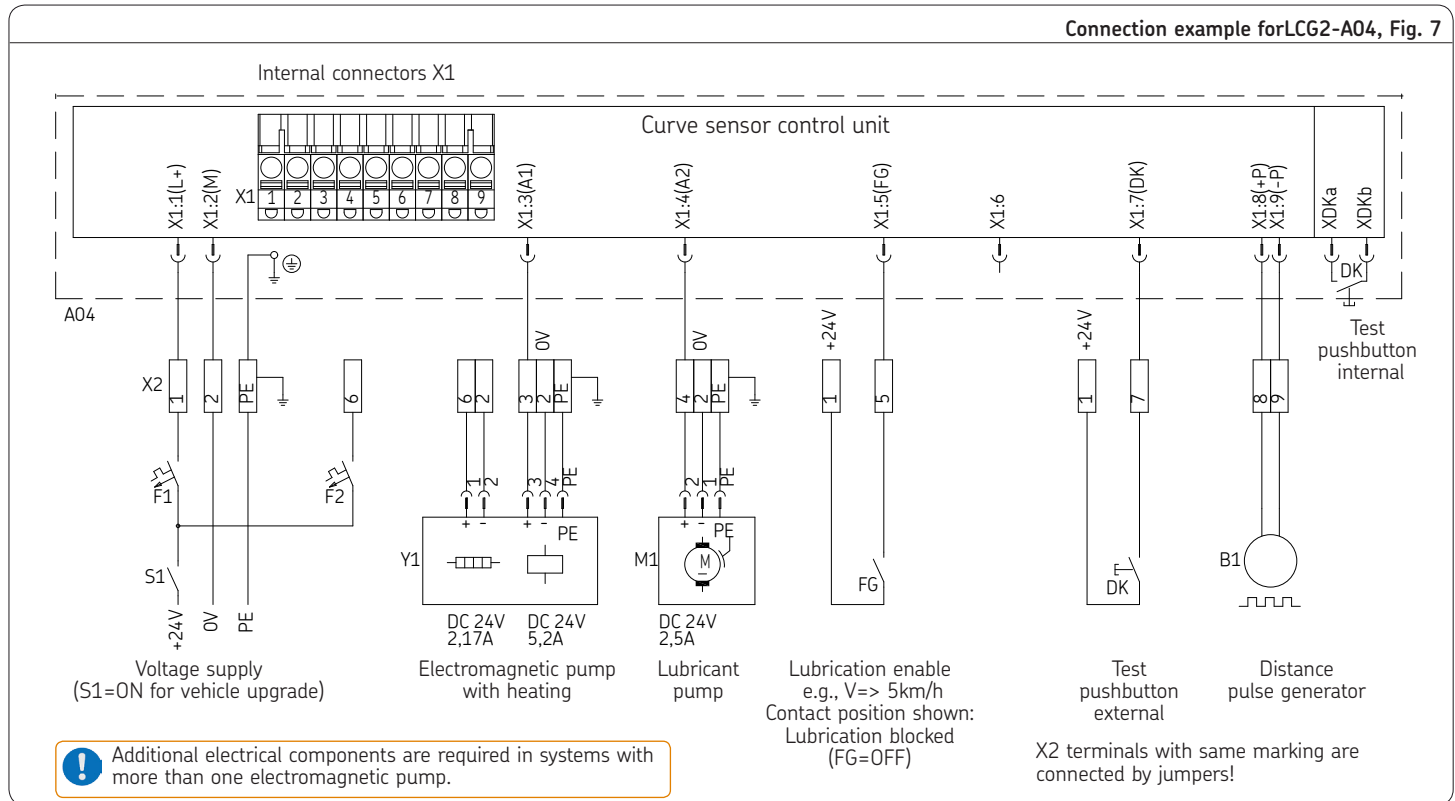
Connection example forLCG2-A04, Fig. 7

Internal connectors X1

Curve sensor control unit

X1 1 2 3 4 5 6 7 8 9

X1:1(L+) X1:2(M) X1:3(A1) X1:4(A2) X1:5(FG) X1:6 X1:7(DK) X1:8(+P) X1:9(-P) XDKa XDKb

DK

A04

Test pushbutton internal

0V 0V +24V +24V

X2 1 2 PE 6 6 2 3 2 PE 4 2 PE 1 5 1 7 8 9

F1 F2

1 2 3 4 PE 2 1 PE

+ - + - PE + - PE

Y1 M1 M FG DK B1

S1

+24V 0V PE

DC 24V 2,17A DC 24V 5,2A DC 24V 2,5A

Voltage supply (S1=ON for vehicle upgrade)

Electromagnetic pump with heating

Lubricant pump

Lubrication enable e.g., V=> 5km/h Contact position shown: Lubrication blocked (FG=OFF)

Test pushbutton external

Distance pulse generator

Additional electrical components are required in systems with more than one electromagnetic pump.

X2 terminals with same marking are connected by jumpers!